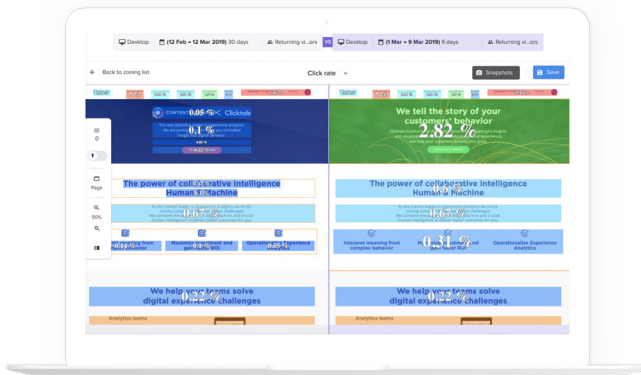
Desktop (12 Feb → 12 Mar 2019) 30 days Returning vi...ors VS Desktop (1 Mar → 9 Mar 2019) 9 days Returning vi...ors

Back to zoning list

Click rate

Snapshots

Save

0

Page

50%

CONTENTSQUARE × Clicktale

0.05 %

0.1 %

We tell the story of your customers' behavior

2.82 %

The power of collaborative intelligence Human & Machine

0.1 %

The power of collaborative intelligence Human & Machine

1.6 %

0.1 %

Interpret meaning from complex behavior

Maximize engagement and generate ROI

Operationalize Experience Analytics

0.31 %

Interpret meaning from complex behavior

Maximize engagement and generate ROI

Operationalize Experience Analytics

We help your teams solve digital experience challenges

0.2 %

We help your teams solve digital experience challenges

Analytics teams